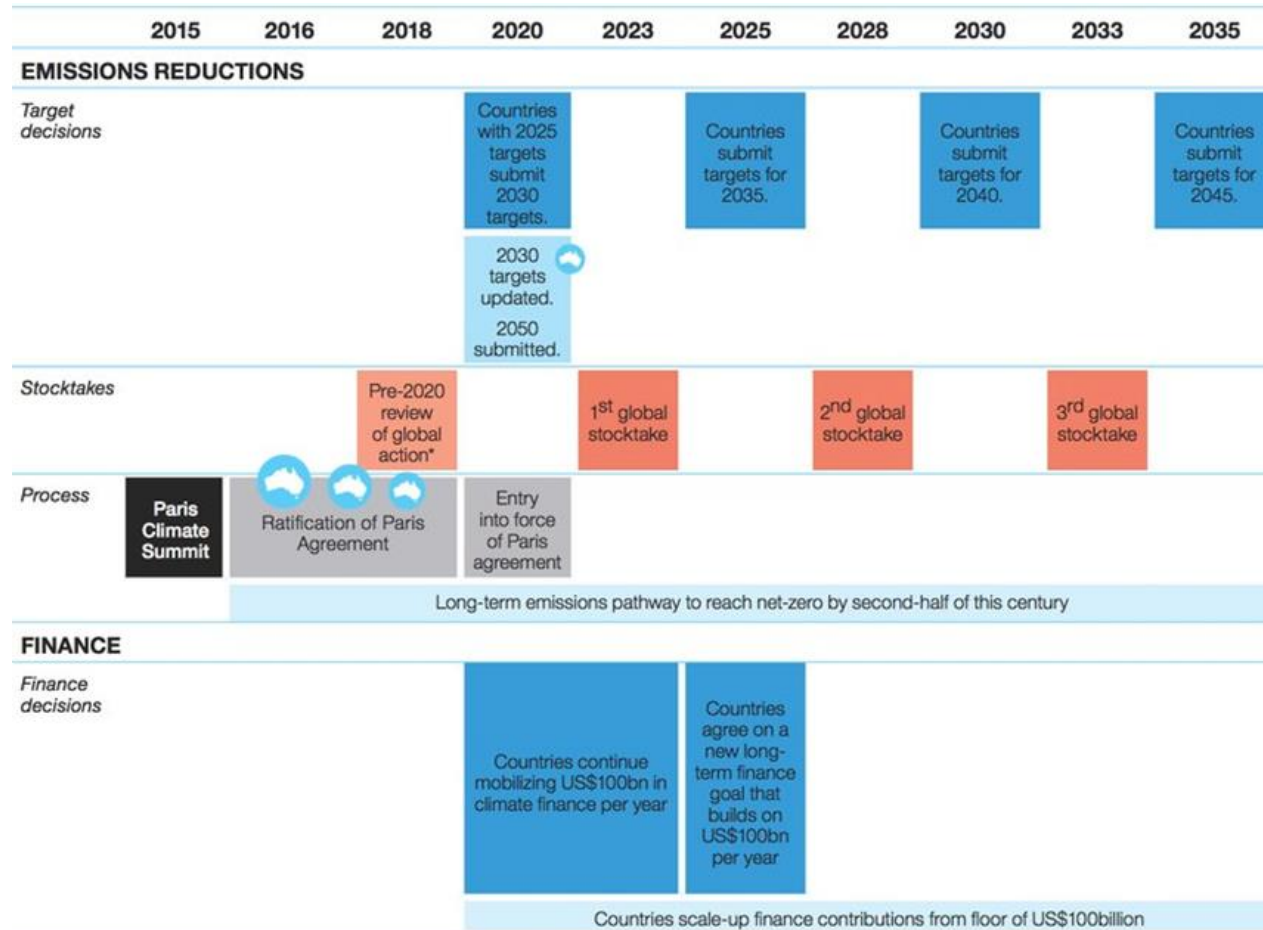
2015 2016 2018 2020 2023 2025 2028 2030 2033 2035

EMISSIONS REDUCTIONS

Target decisions

Countries with 2025 targets submit 2030 targets.

Countries submit targets for 2035.

Countries submit targets for 2040.

Countries submit targets for 2045.

2030 targets updated.

2050 submitted.

Stocktakes

Pre-2020 review of global action*

1$^{st}$ global stocktake

2$^{nd}$ global stocktake

3$^{rd}$ global stocktake

Process

Paris Climate Summit

Ratification of Paris Agreement

Entry into force of Paris agreement

Long-term emissions pathway to reach net-zero by second-half of this century

FINANCE

Finance decisions

Countries continue mobilizing US$100bn in climate finance per year

Countries agree on a new long-term finance goal that builds on US$100bn per year

Countries scale-up finance contributions from floor of US$100billion